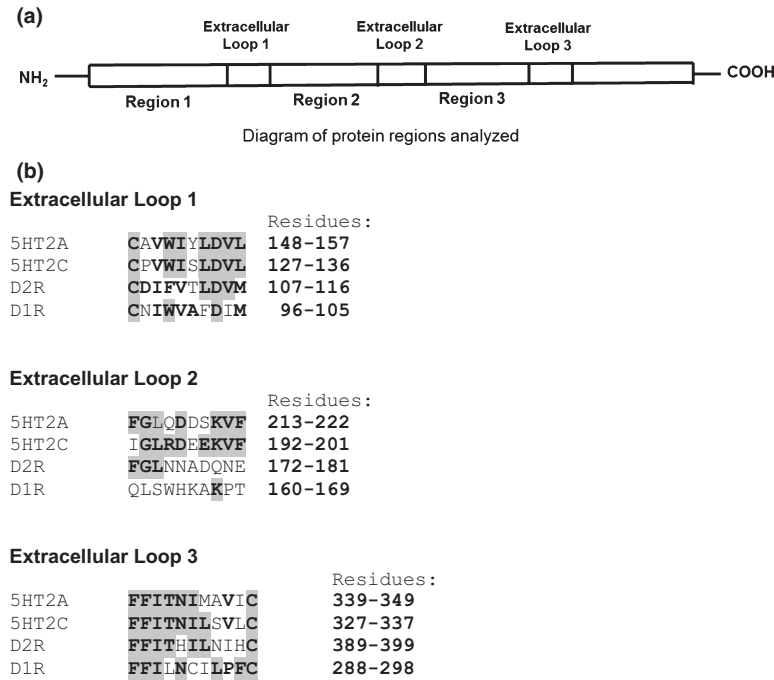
(a)

Extracellular Loop 1 Extracellular Loop 2 Extracellular Loop 3

$NH_2$ COOH

Region 1 Region 2 Region 3

Diagram of protein regions analyzed

(b)

Extracellular Loop 1

| | | Residues: |
|---|---|---|
| 5HT2A | CAVWIYLDVL | 148-157 |
| 5HT2C | CPVWISLDVL | 127-136 |
| D2R | CDIFVTLDVM | 107-116 |
| D1R | CNIWVAFDIM | 96-105 |

Extracellular Loop 2

| | | Residues: |
|---|---|---|
| 5HT2A | FGLQDDSKVF | 213-222 |
| 5HT2C | IGLRDEEKVF | 192-201 |
| D2R | FGLNNADQNE | 172-181 |
| D1R | QLSWHKAKPT | 160-169 |

Extracellular Loop 3

| | | Residues: |
|---|---|---|
| 5HT2A | FFITNIMAVIC | 339-349 |
| 5HT2C | FFITNILSVLC | 327-337 |
| D2R | FFITHILNIHC | 389-399 |
| D1R | FFILNCILPFC | 288-298 |